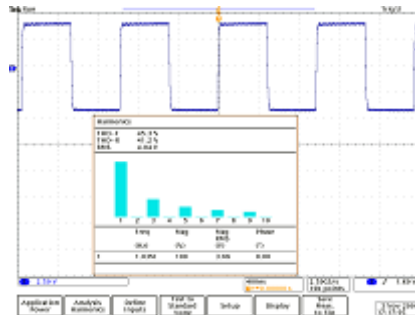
Tek Run Trig'd

Harmonics
THD-F 45.3%
THD-R 41.2%
RMS 4.84 V

1 2 3 4 5 6 7 8 9 10

| | Freq | Mag | Mag RMS | Phase |
|---|---|---|---|---|
| | (Hz) | (%) | (V) | (°) |
| 1 | 1.00M | 100 | 3.86 | 0.00 |

1 1.10 V
400ns
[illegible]
2 1.10 V

Application Power | Analysis Harmonics | Define Inputs | Exit to Standard Scope | Setup | Display | Save Meas. to File